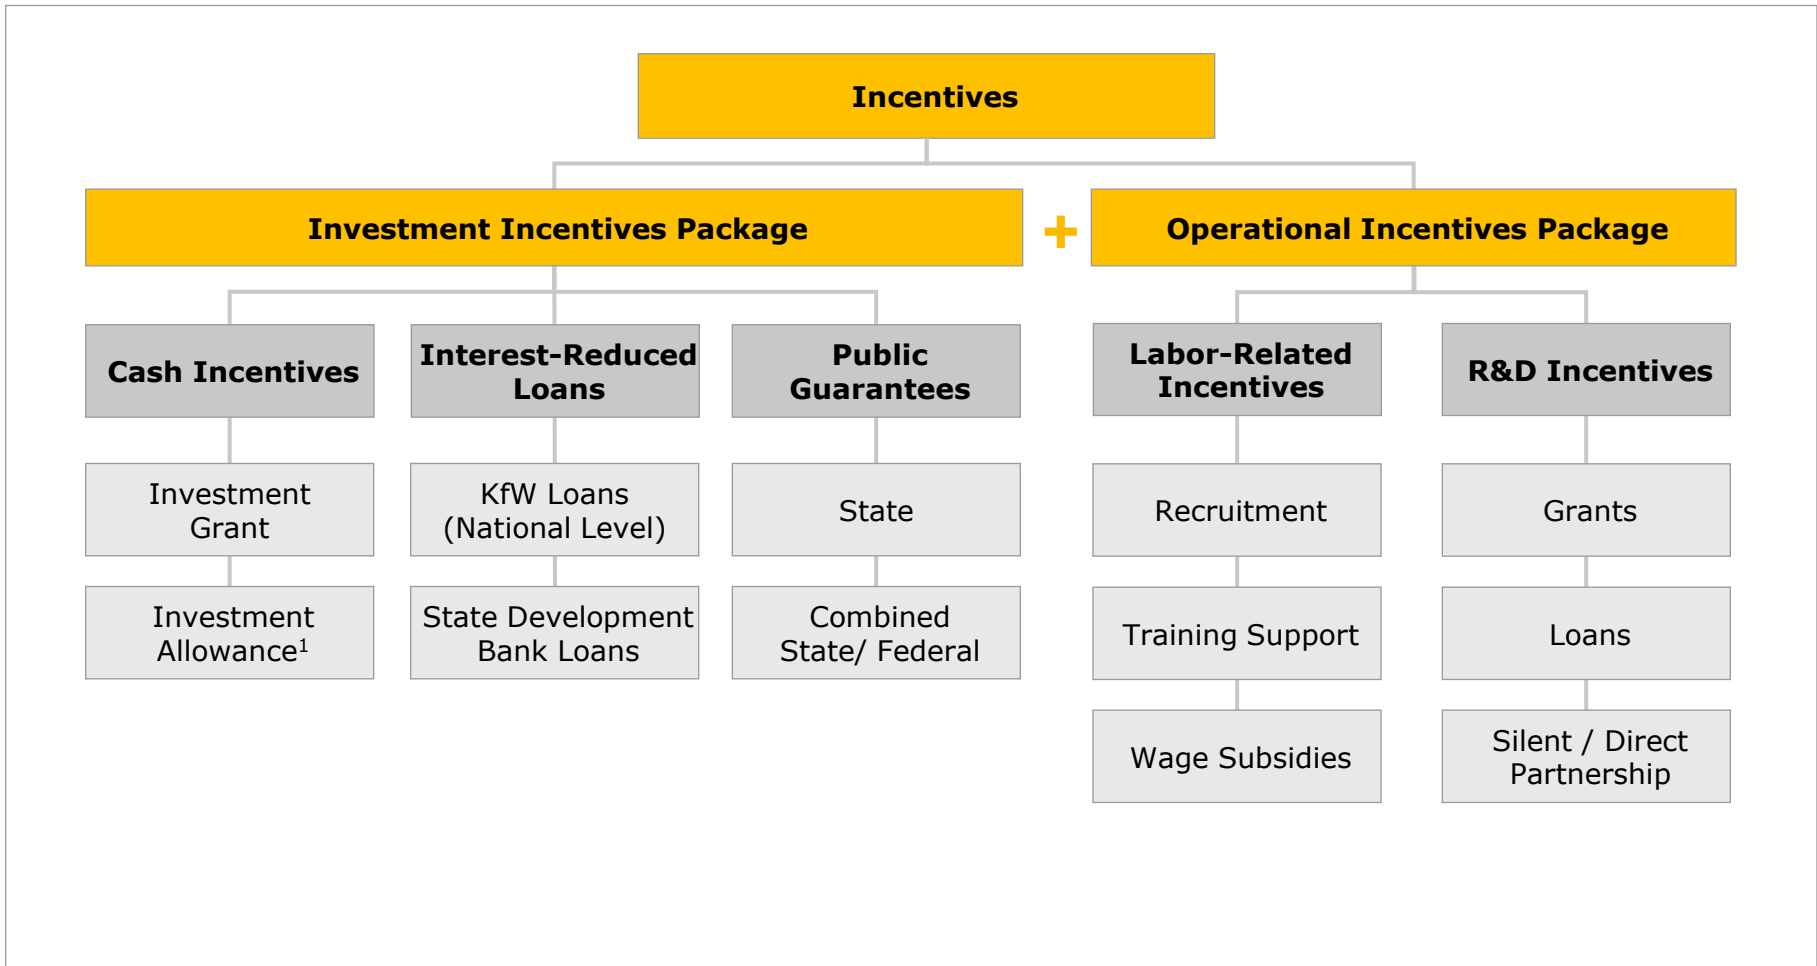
Incentives

Investment Incentives Package

+

Operational Incentives Package

Cash Incentives

Investment Grant

Investment Allowance$^1$

Interest-Reduced Loans

KfW Loans (National Level)

State Development Bank Loans

Public Guarantees

State

Combined State/ Federal

Labor-Related Incentives

Recruitment

Training Support

Wage Subsidies

R&D Incentives

Grants

Loans

Silent / Direct Partnership